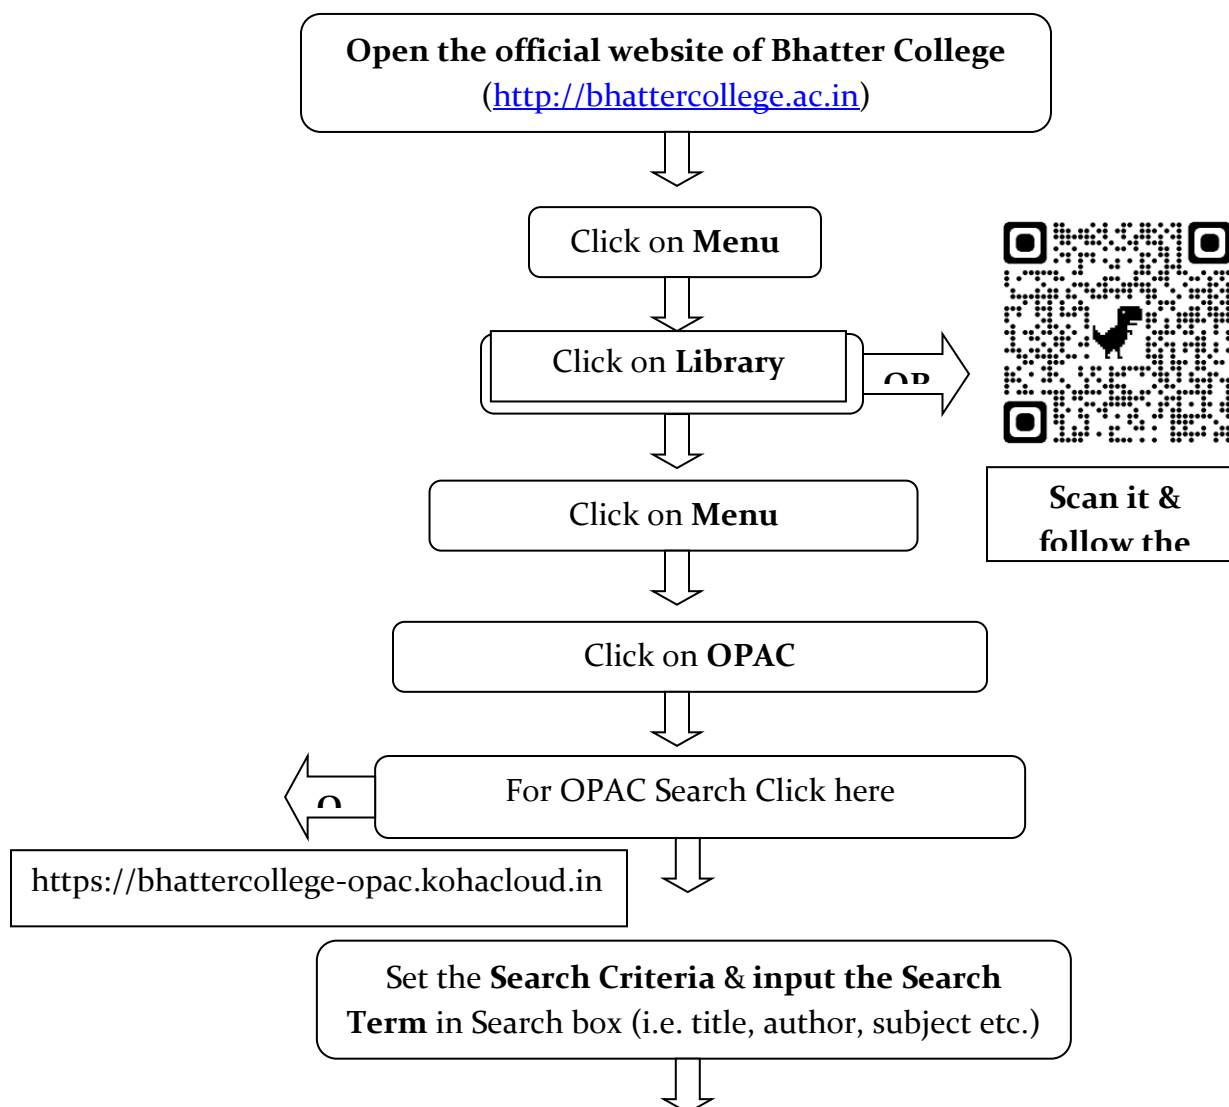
Open the official website of Bhatter College (http://bhattercollege.ac.in)

Click on Menu

Click on Library

OR

Scan it & follow the

Click on Menu

Click on OPAC

For OPAC Search Click here

O

https://bhattercollege-opac.kohacloud.in

Set the Search Criteria & input the Search Term in Search box (i.e. title, author, subject etc.)